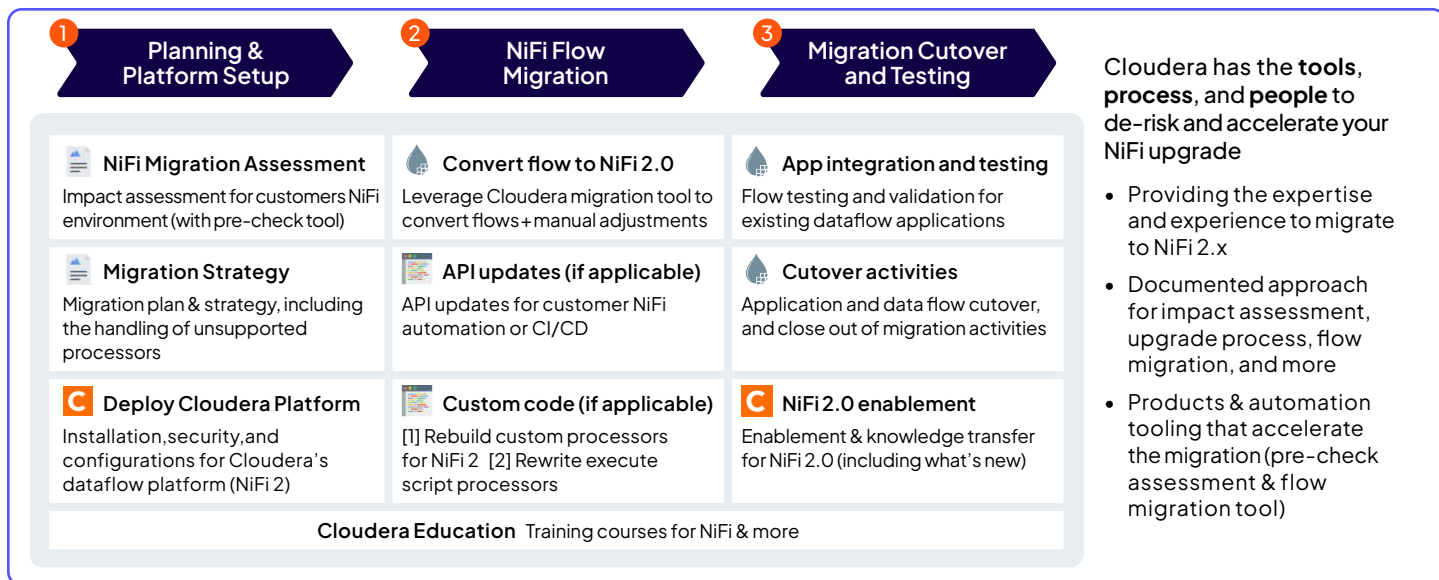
1 Planning & Platform Setup

2 NiFi Flow Migration

3 Migration Cutover and Testing

NiFi Migration Assessment
Impact assessment for customers NiFi environment (with pre-check tool)

Convert flow to NiFi 2.0
Leverage Cloudera migration tool to convert flows + manual adjustments

App integration and testing
Flow testing and validation for existing dataflow applications

Migration Strategy
Migration plan & strategy, including the handling of unsupported processors

API updates (if applicable)
API updates for customer NiFi automation or CI/CD

Cutover activities
Application and data flow cutover, and close out of migration activities

C Deploy Cloudera Platform
Installation,security,and configurations for Cloudera's dataflow platform (NiFi 2)

Custom code (if applicable)
[1] Rebuild custom processors for NiFi 2 [2] Rewrite execute script processors

C NiFi 2.0 enablement
Enablement & knowledge transfer for NiFi 2.0 (including what's new)

Cloudera Education Training courses for NiFi & more

Cloudera has the **tools**, **process**, and **people** to de-risk and accelerate your NiFi upgrade

• Providing the expertise and experience to migrate to NiFi 2.x
• Documented approach for impact assessment, upgrade process, flow migration, and more
• Products & automation tooling that accelerate the migration (pre-check assessment & flow migration tool)